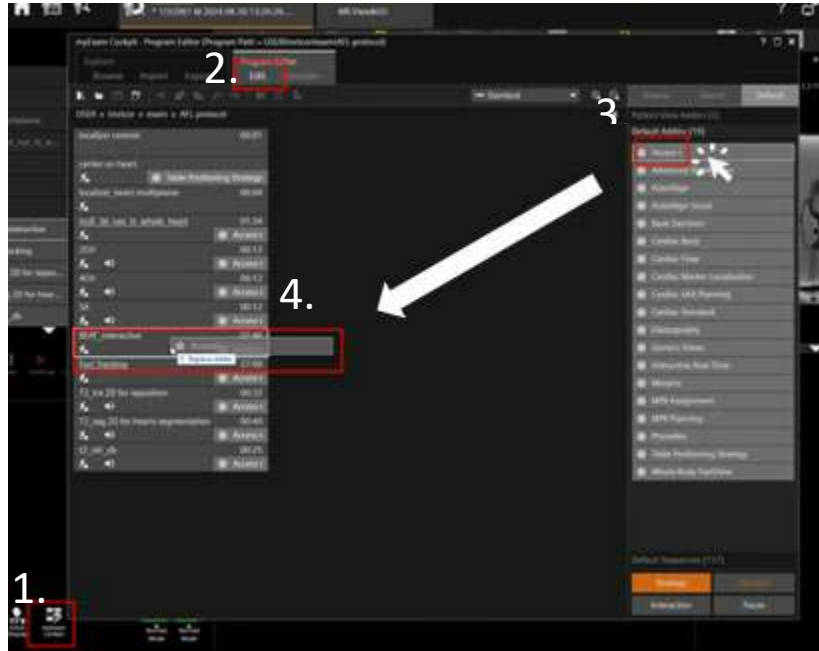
2.
Edit

3

4.

1.

myExam Cockpit - Program Editor

Standard

Default Adder (19)

Localizer_heart_multiplane

BEAT_interactive

Table Positioning Strategy
Cardiac View
Cardiac Dot
Cardiac Standard
Marker
MPR Planning
Phases
Whole-Body FastView

Strategy
Interaction
Pause

00:21
00:16
01:34
00:12
00:12
00:25
00:40